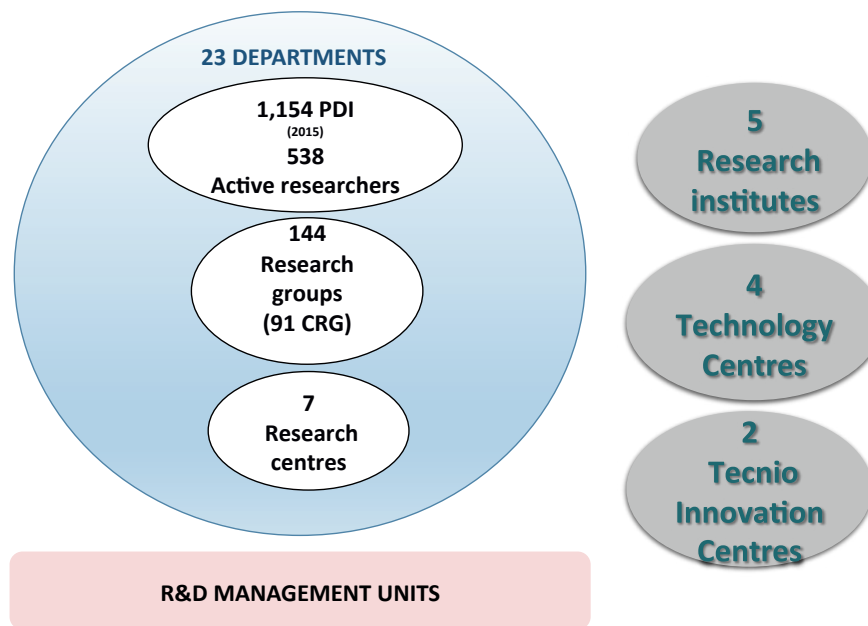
23 DEPARTMENTS

1,154 PDI
(2015)
538
Active researchers

144
Research groups
(91 CRG)

7
Research centres

5
Research institutes

4
Technology Centres

2
Tecnio Innovation Centres

R&D MANAGEMENT UNITS